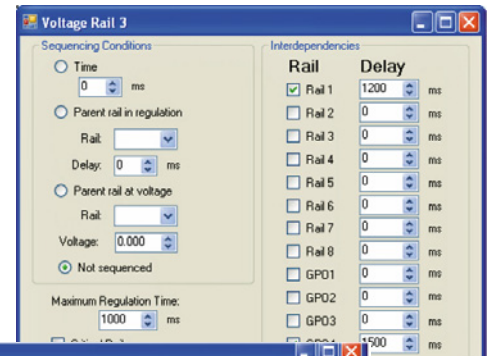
Voltage Rail 3

Sequencing Conditions

Time

0 ms

Parent rail in regulation

Rail:

Delay: 0 ms

Parent rail at voltage

Rail:

Voltage: 0.000

Not sequenced

Maximum Regulation Time:

1000 ms

Interdependencies

| Rail | Delay | |
|---|---|---|
| Rail 1 | 1200 | ms |
| Rail 2 | 0 | ms |
| Rail 3 | 0 | ms |
| Rail 4 | 0 | ms |
| Rail 5 | 0 | ms |
| Rail 6 | 0 | ms |
| Rail 7 | 0 | ms |
| Rail 8 | 0 | ms |
| GPO1 | 0 | ms |
| GPO2 | 0 | ms |
| GPO3 | 0 | ms |
| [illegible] | 1500 | ms |